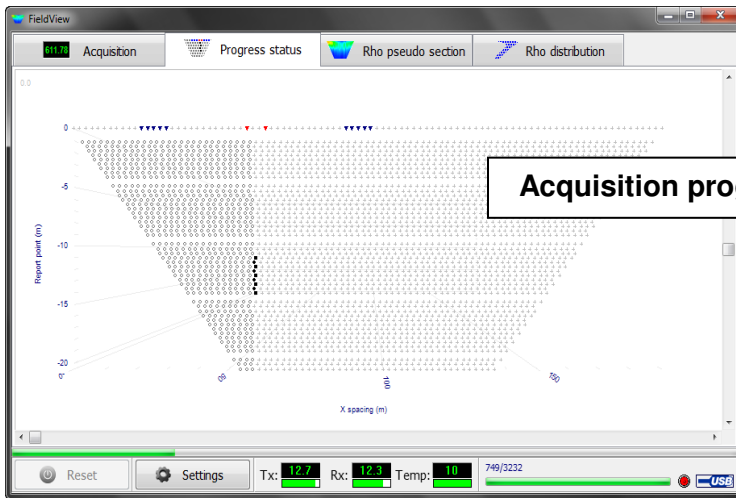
FieldView

611.78 Acquisition | Progress status | Rho pseudo section | Rho distribution

0.0

0

-5

-10

-15

-20

Report point (m)

0

50

100

150

X spacing (m)

Acquisition prog

Reset | Settings | Tx: 12.7 | Rx: 12.3 | Temp: 10 | 749/3232

USB